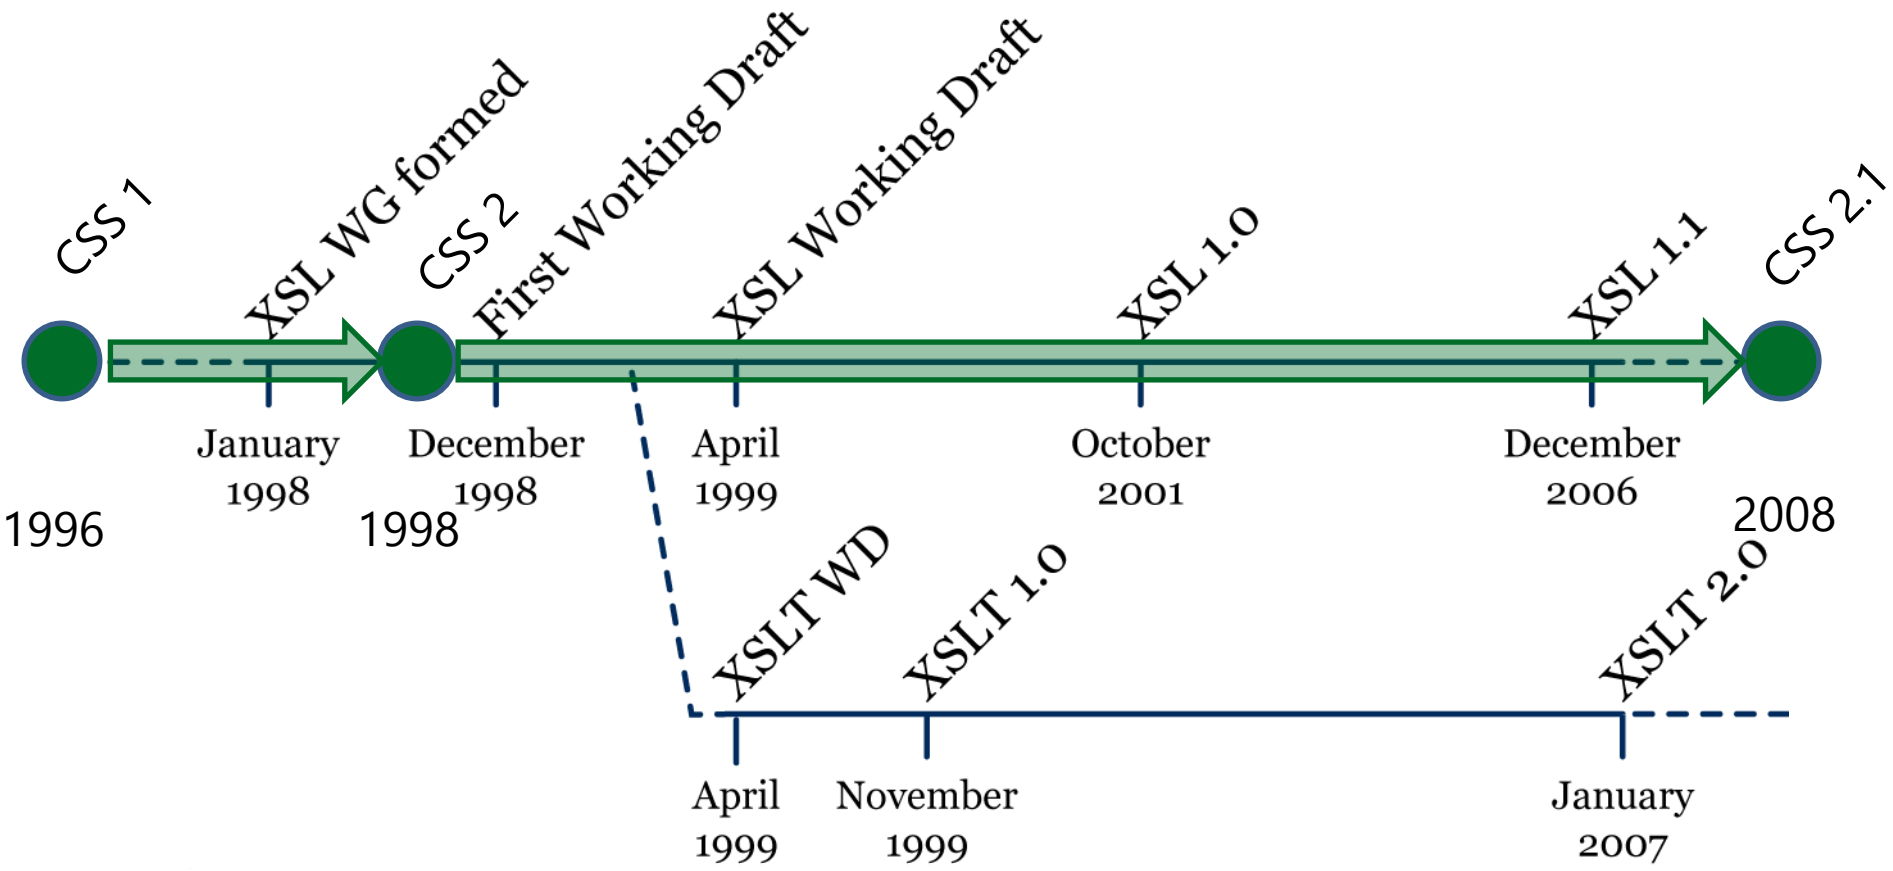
CSS 1
XSL WG formed
CSS 2
First Working Draft
XSL Working Draft
XSL 1.0
XSL 1.1
CSS 2.1

January 1998
December 1998
April 1999
October 2001
December 2006

1996
1998
2008

XSLT WD
XSLT 1.0
XSLT 2.0

April 1999
November 1999
January 2007